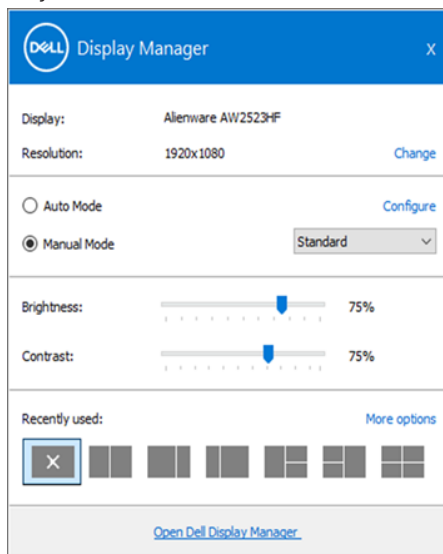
DELL Display Manager X

Display: Alienware AW2523HF

Resolution: 1920x1080 Change

Auto Mode Configure

Manual Mode Standard

Brightness: 75%

Contrast: 75%

Recently used: More options

X

Open Dell Display Manager